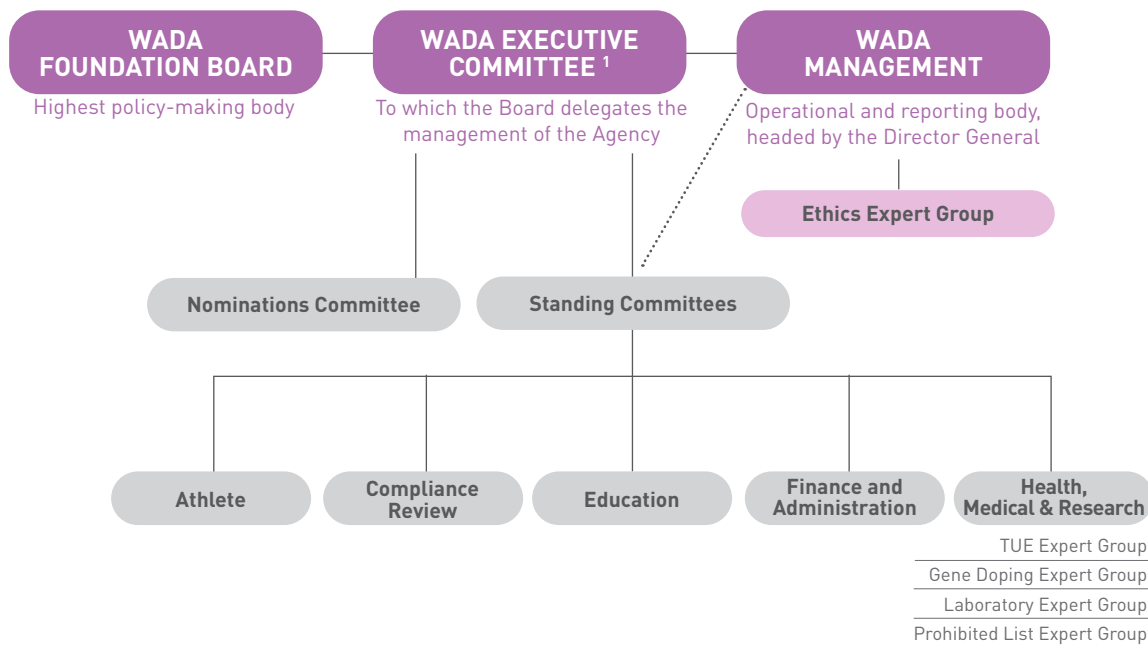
WADA FOUNDATION BOARD

Highest policy-making body

WADA EXECUTIVE COMMITTEE $^1$

To which the Board delegates the management of the Agency

WADA MANAGEMENT

Operational and reporting body, headed by the Director General

Ethics Expert Group

Nominations Committee

Standing Committees

Athlete

Compliance Review

Education

Finance and Administration

Health, Medical & Research

TUE Expert Group

Gene Doping Expert Group

Laboratory Expert Group

Prohibited List Expert Group